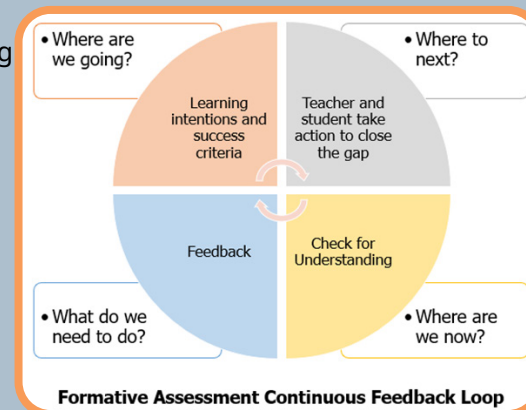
g

• Where are we going?

• Where to next?

Learning intentions and success criteria

Teacher and student take action to close the gap

Feedback

Check for Understanding

• What do we need to do?

• Where are we now?

Formative Assessment Continuous Feedback Loop